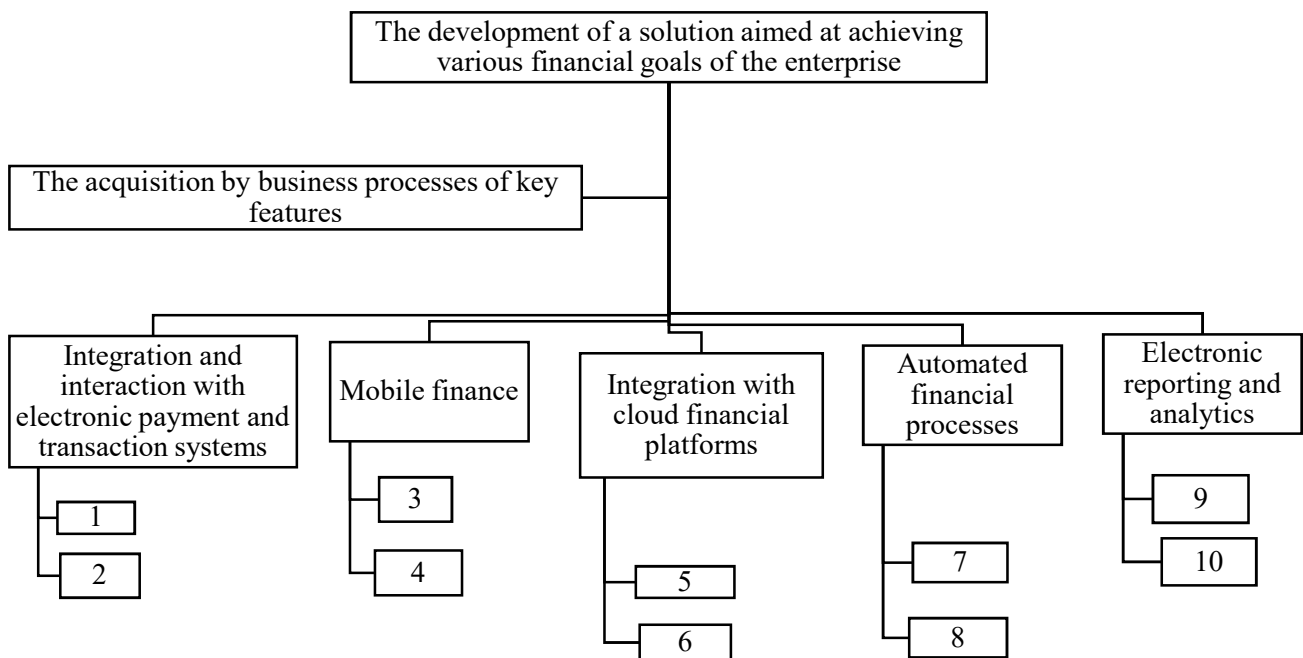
The development of a solution aimed at achieving various financial goals of the enterprise

The acquisition by business processes of key features

Integration and interaction with electronic payment and transaction systems

1

2

Mobile finance

3

4

Integration with cloud financial platforms

5

6

Automated financial processes

7

8

Electronic reporting and analytics

9

10